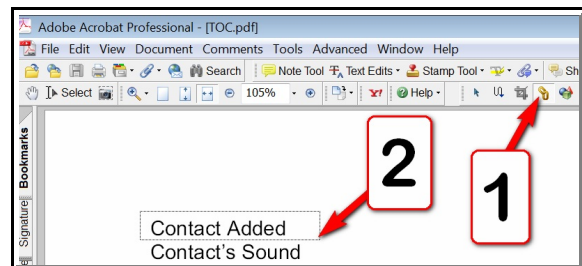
Adobe Acrobat Professional - [TOC.pdf]

File Edit View Document Comments Tools Advanced Window Help

Search Note Tool Text Edits Stamp Tool Sh

Select 105% Help

Bookmarks

Signature

2

1

Contact Added
Contact's Sound